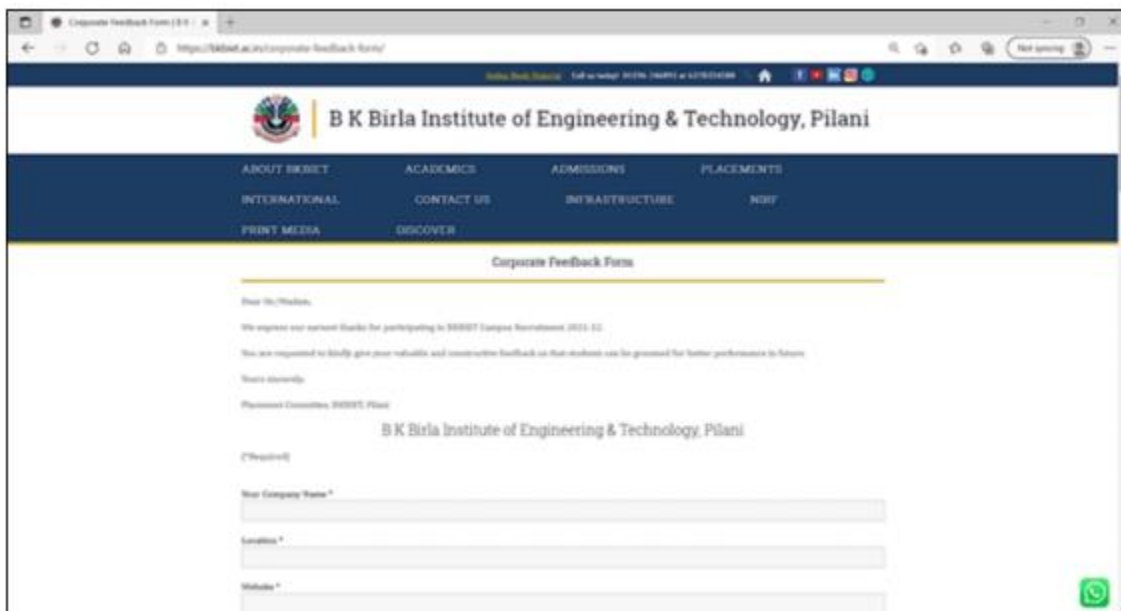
Corporate Feedback Form | B K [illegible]

https://bkbiet.ac.in/corporate-feedback-form/

Not syncing

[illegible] Call us today! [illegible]

B K Birla Institute of Engineering & Technology, Pilani

ABOUT BKBIET ACADEMICS ADMISSIONS PLACEMENTS

INTERNATIONAL CONTACT US INFRASTRUCTURE NIRF

PRINT MEDIA DISCOVER

Corporate Feedback Form

Dear Sir/Madam,

We express our earnest thanks for participating in BKBIET Campus Recruitment 2021-22.

You are requested to kindly give your valuable and constructive feedback so that students can be groomed for better performance in future.

Yours sincerely,

Placement Committee, BKBIET, Pilani

B K Birla Institute of Engineering & Technology, Pilani

(*Required)

Your Company Name *

Location *

Website *